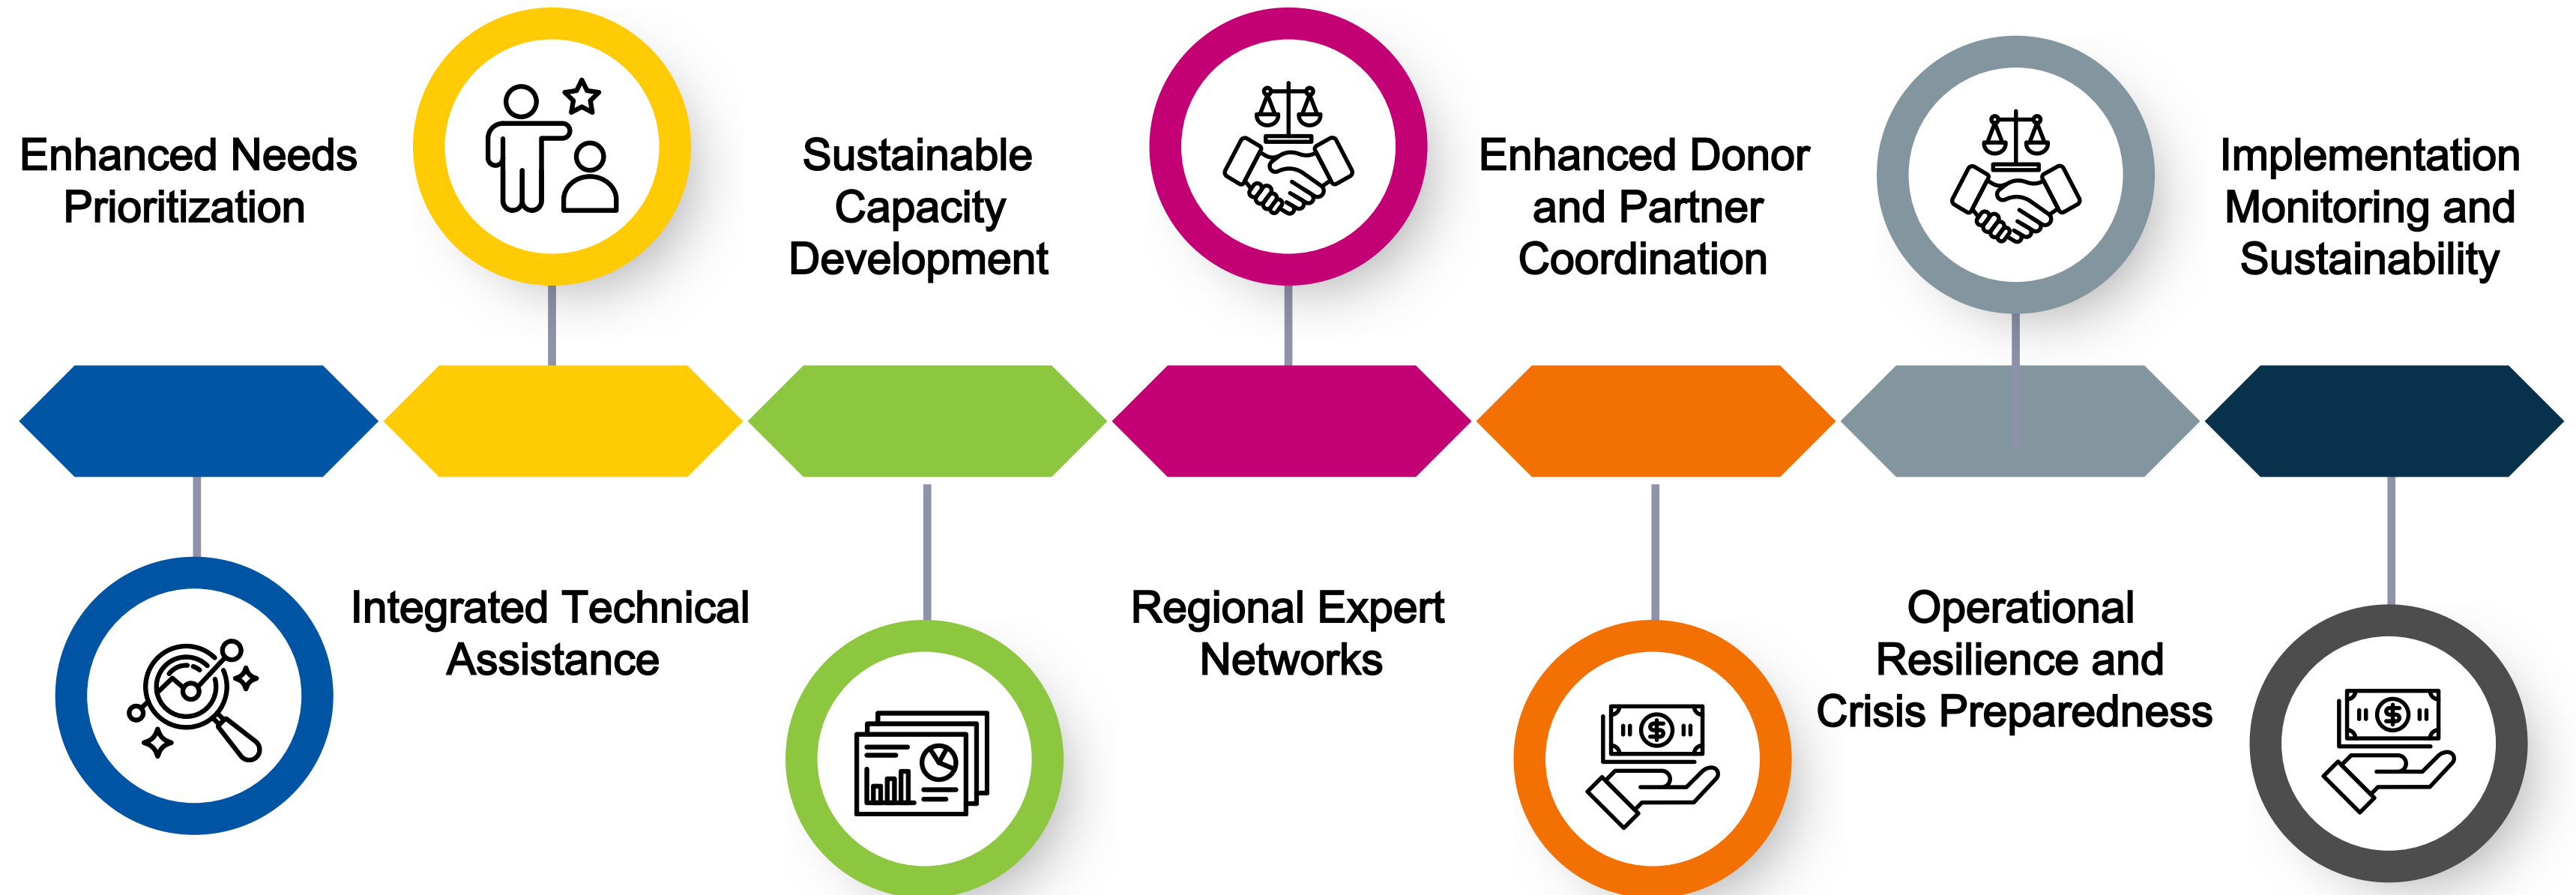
Enhanced Needs Prioritization

Integrated Technical Assistance

Sustainable Capacity Development

Regional Expert Networks

Enhanced Donor and Partner Coordination

Operational Resilience and Crisis Preparedness

Implementation Monitoring and Sustainability